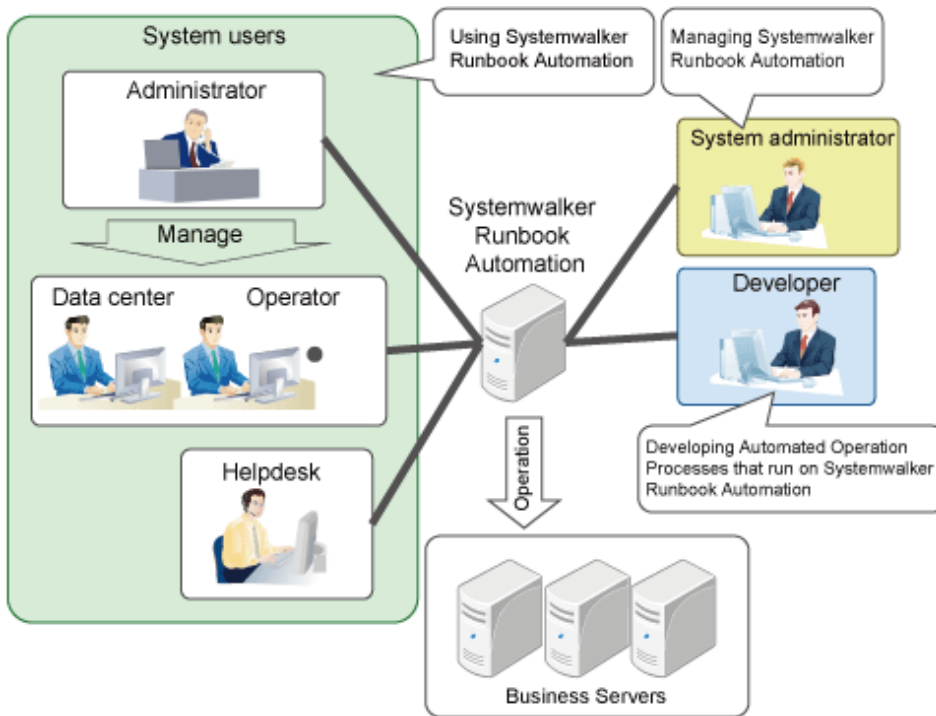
System users

Using Systemwalker Runbook Automation

Managing Systemwalker Runbook Automation

Administrator

Manage

Data center

Operator

Helpdesk

Systemwalker Runbook Automation

System administrator

Developer

Developing Automated Operation Processes that run on Systemwalker Runbook Automation

Operation

Business Servers